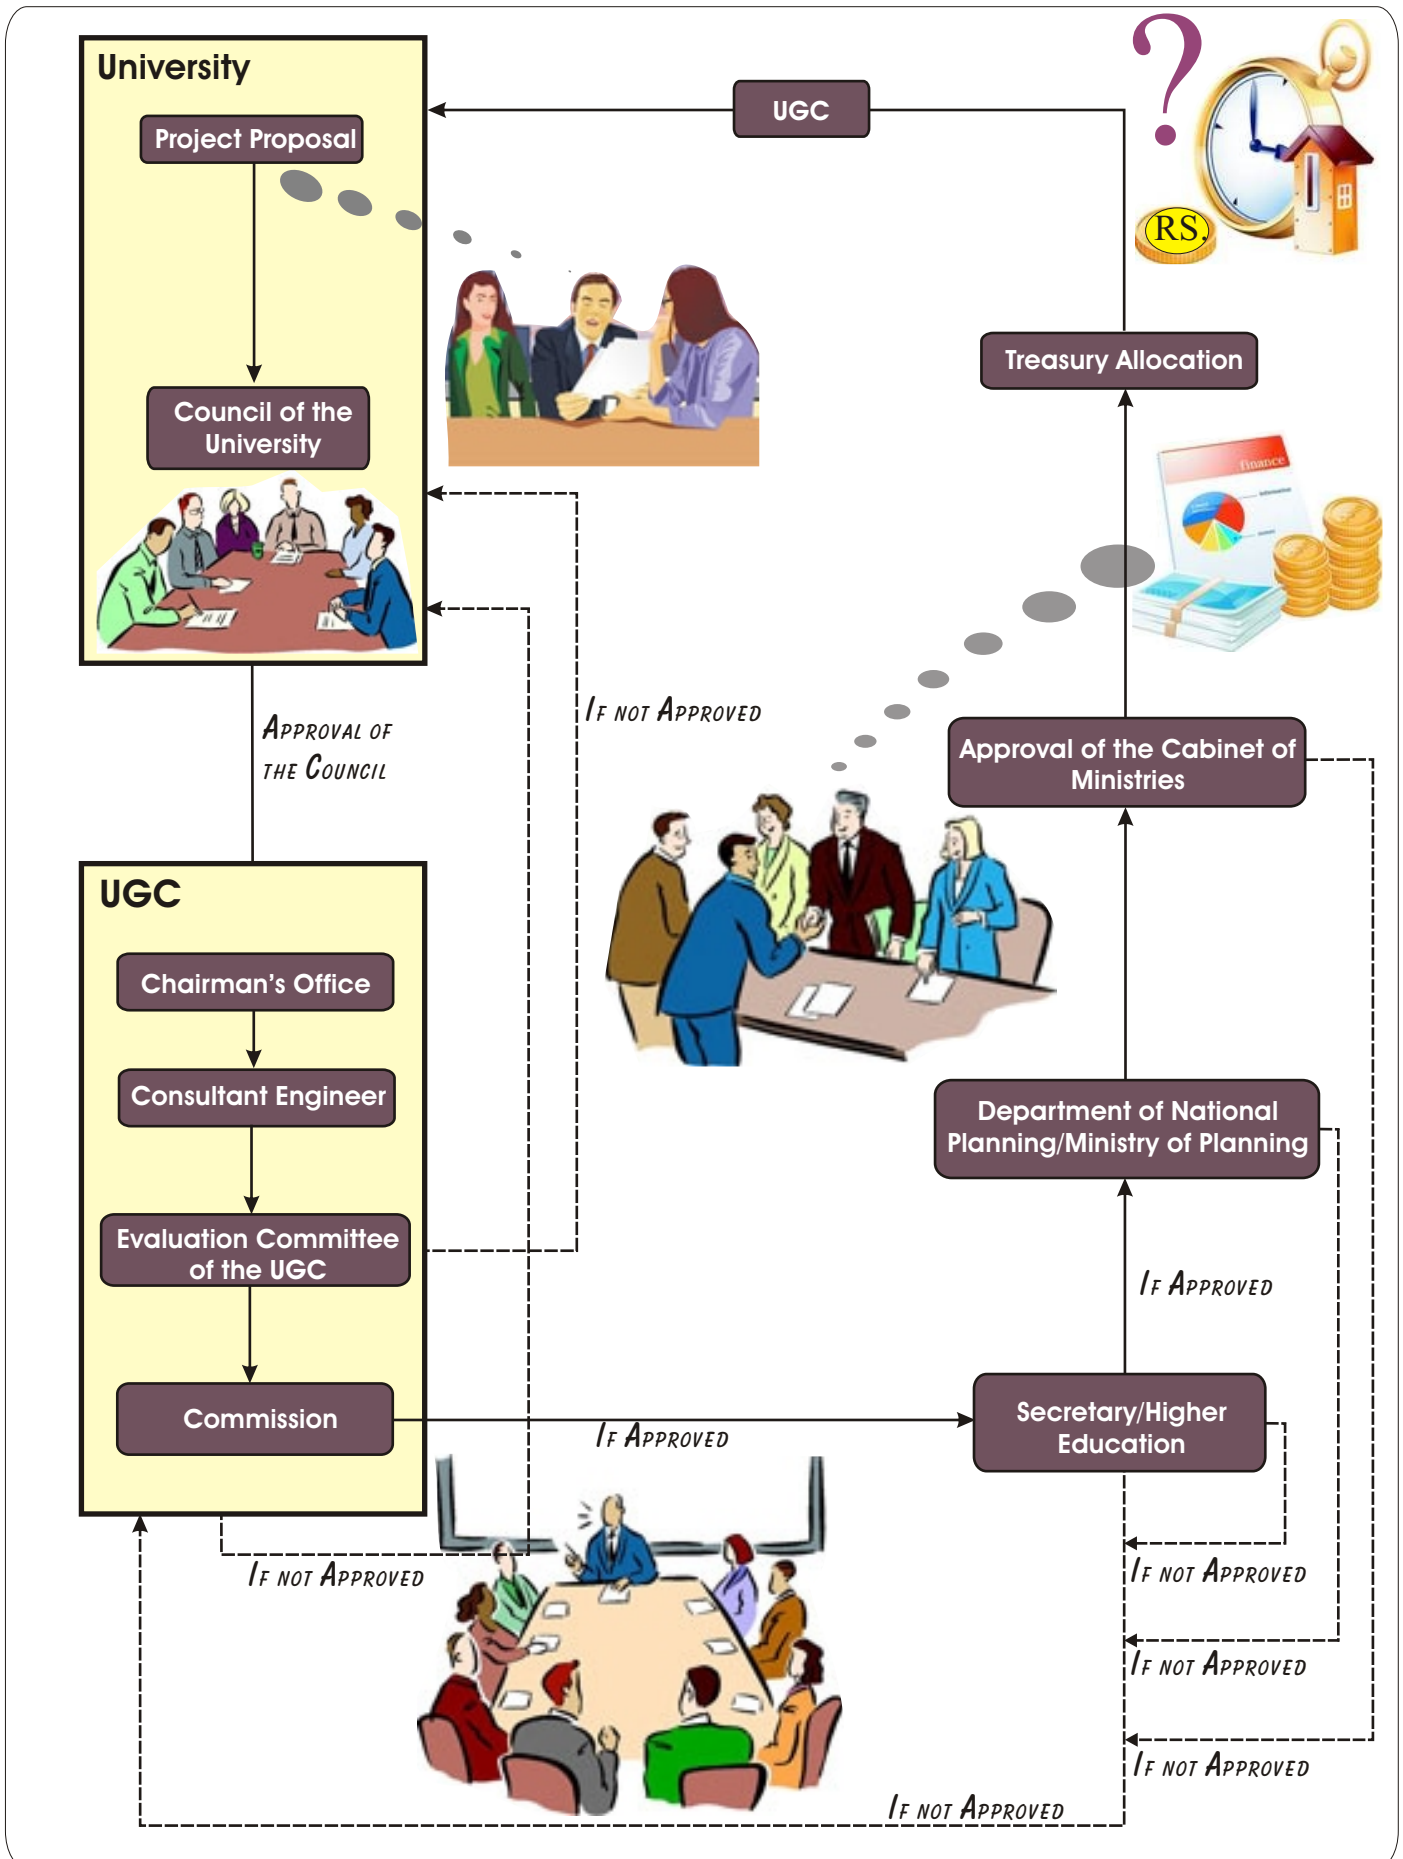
University

Project Proposal

Council of the University

UGC

RS.

Treasury Allocation

finance

Approval of the Council

If not Approved

Approval of the Cabinet of Ministries

UGC

Chairman's Office

Consultant Engineer

Evaluation Committee of the UGC

Commission

Department of National Planning/Ministry of Planning

If Approved

If Approved

Secretary/Higher Education

If not Approved

If not Approved

If not Approved

If not Approved

If not Approved